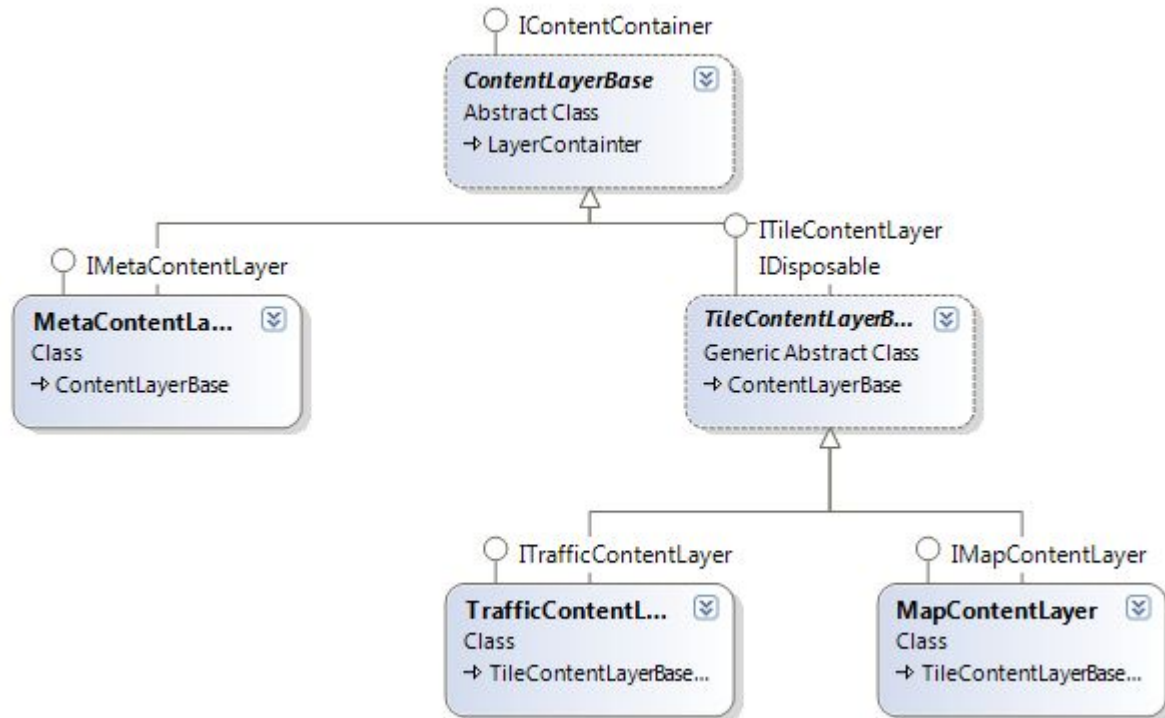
IContentContainer

ContentLayerBase
Abstract Class
→ LayerContainter

IMetaContentLayer

MetaContentLa...
Class
→ ContentLayerBase

ITileContentLayer
IDisposable

TileContentLayerB...
Generic Abstract Class
→ ContentLayerBase

ITrafficContentLayer

TrafficContentL...
Class
→ TileContentLayerBase...

IMapContentLayer

MapContentLayer
Class
→ TileContentLayerBase...